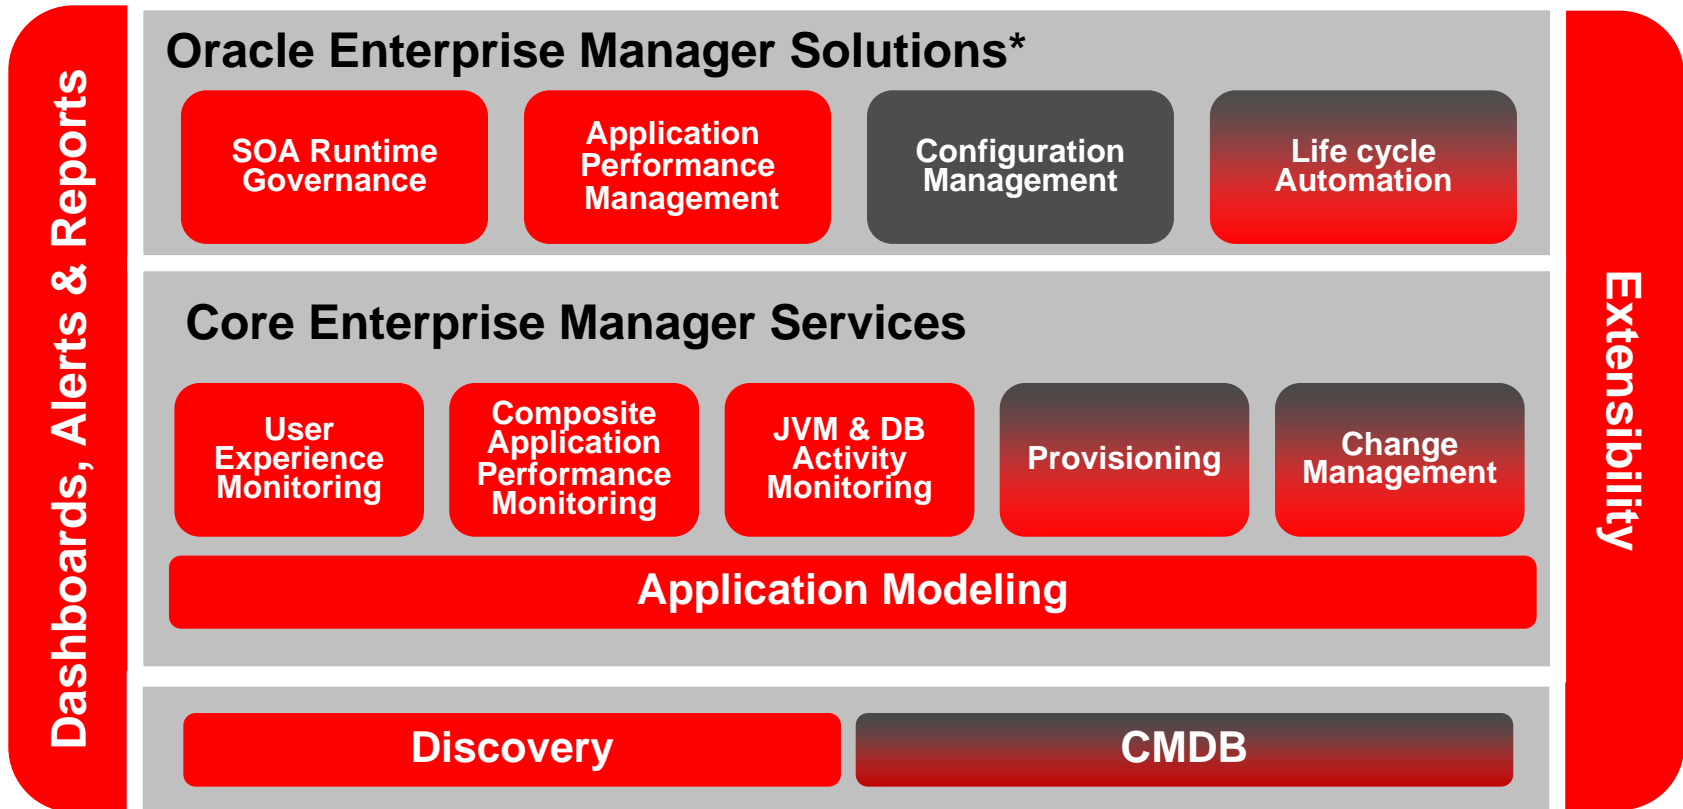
Dashboards, Alerts & Reports

Oracle Enterprise Manager Solutions*

SOA Runtime Governance

Application Performance Management

Configuration Management

Life cycle Automation

Core Enterprise Manager Services

User Experience Monitoring

Composite Application Performance Monitoring

JVM & DB Activity Monitoring

Provisioning

Change Management

Application Modeling

Discovery

CMDB

Extensibility